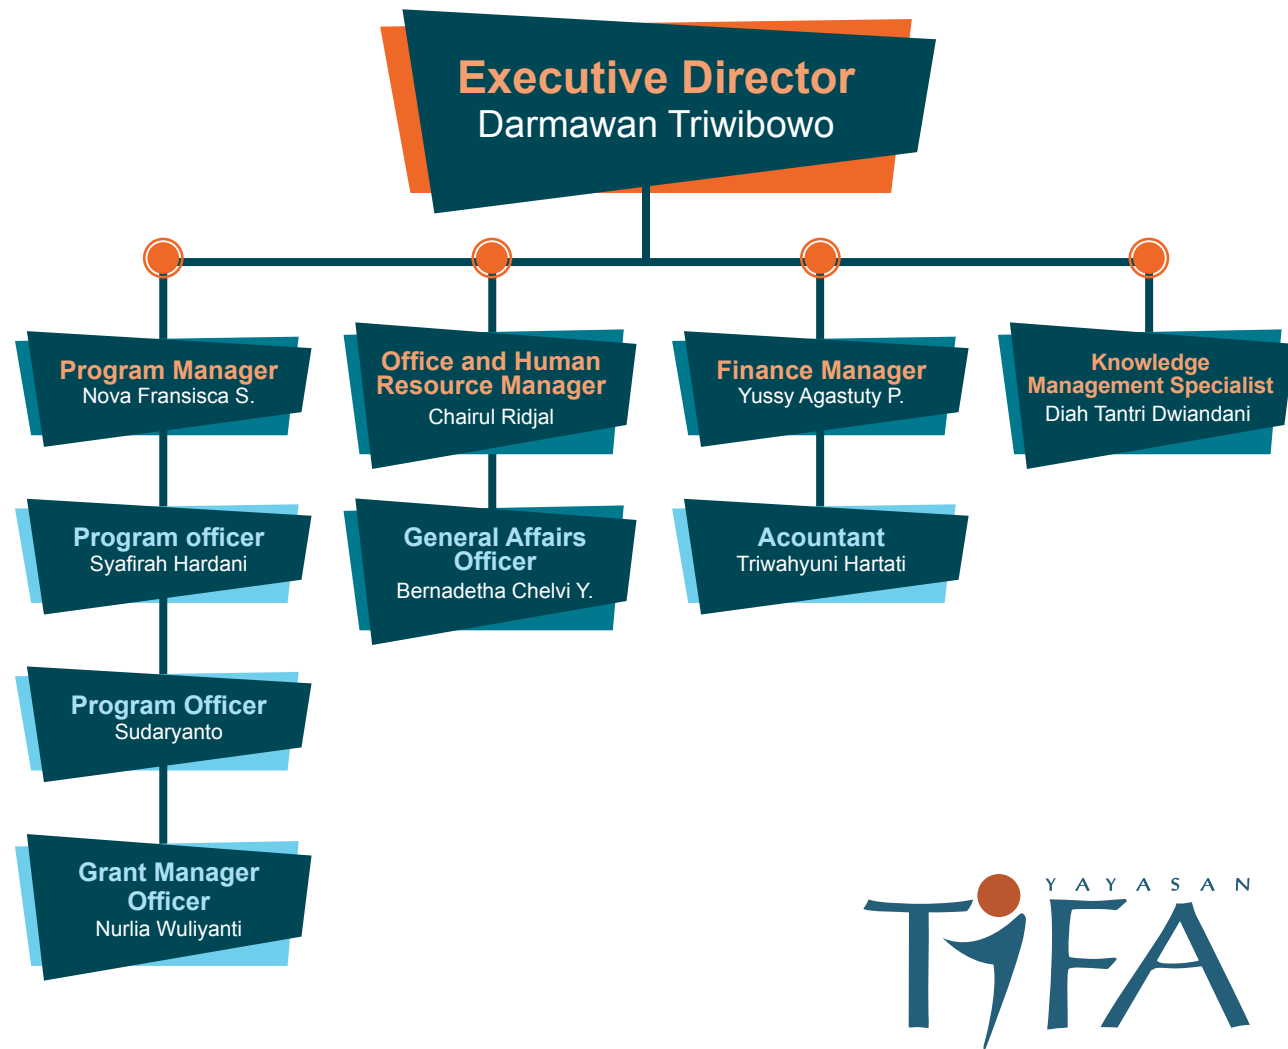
Executive Director
Darmawan Triwibowo

Program Manager
Nova Fransisca S.

Office and Human Resource Manager
Chairul Ridjal

Finance Manager
Yussy Agastuty P.

Knowledge Management Specialist
Diah Tantri Dwiandani

Program officer
Syafirah Hardani

General Affairs Officer
Bernadetha Chelvi Y.

Acountant
Triwahyuni Hartati

Program Officer
Sudaryanto

Grant Manager Officer
Nurlia Wuliyanti

YAYASAN
TIFA